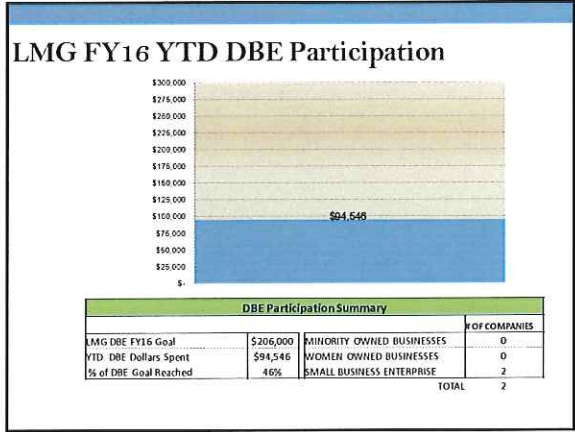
LMG FY16 YTD DBE Participation

$300,000
$275,000
$250,000
$225,000
$200,000
$175,000
$150,000
$125,000
$100,000
$75,000
$50,000
$25,000
$-

$94,546

DBE Participation Summary

| | | | # OF COMPANIES |
|---|---|---|---|
| LMG DBE FY16 Goal | $206,000 | MINORITY OWNED BUSINESSES | 0 |
| YTD DBE Dollars Spent | $94,546 | WOMEN OWNED BUSINESSES | 0 |
| % of DBE Goal Reached | 46% | SMALL BUSINESS ENTERPRISE | 2 |
| | | TOTAL | 2 |